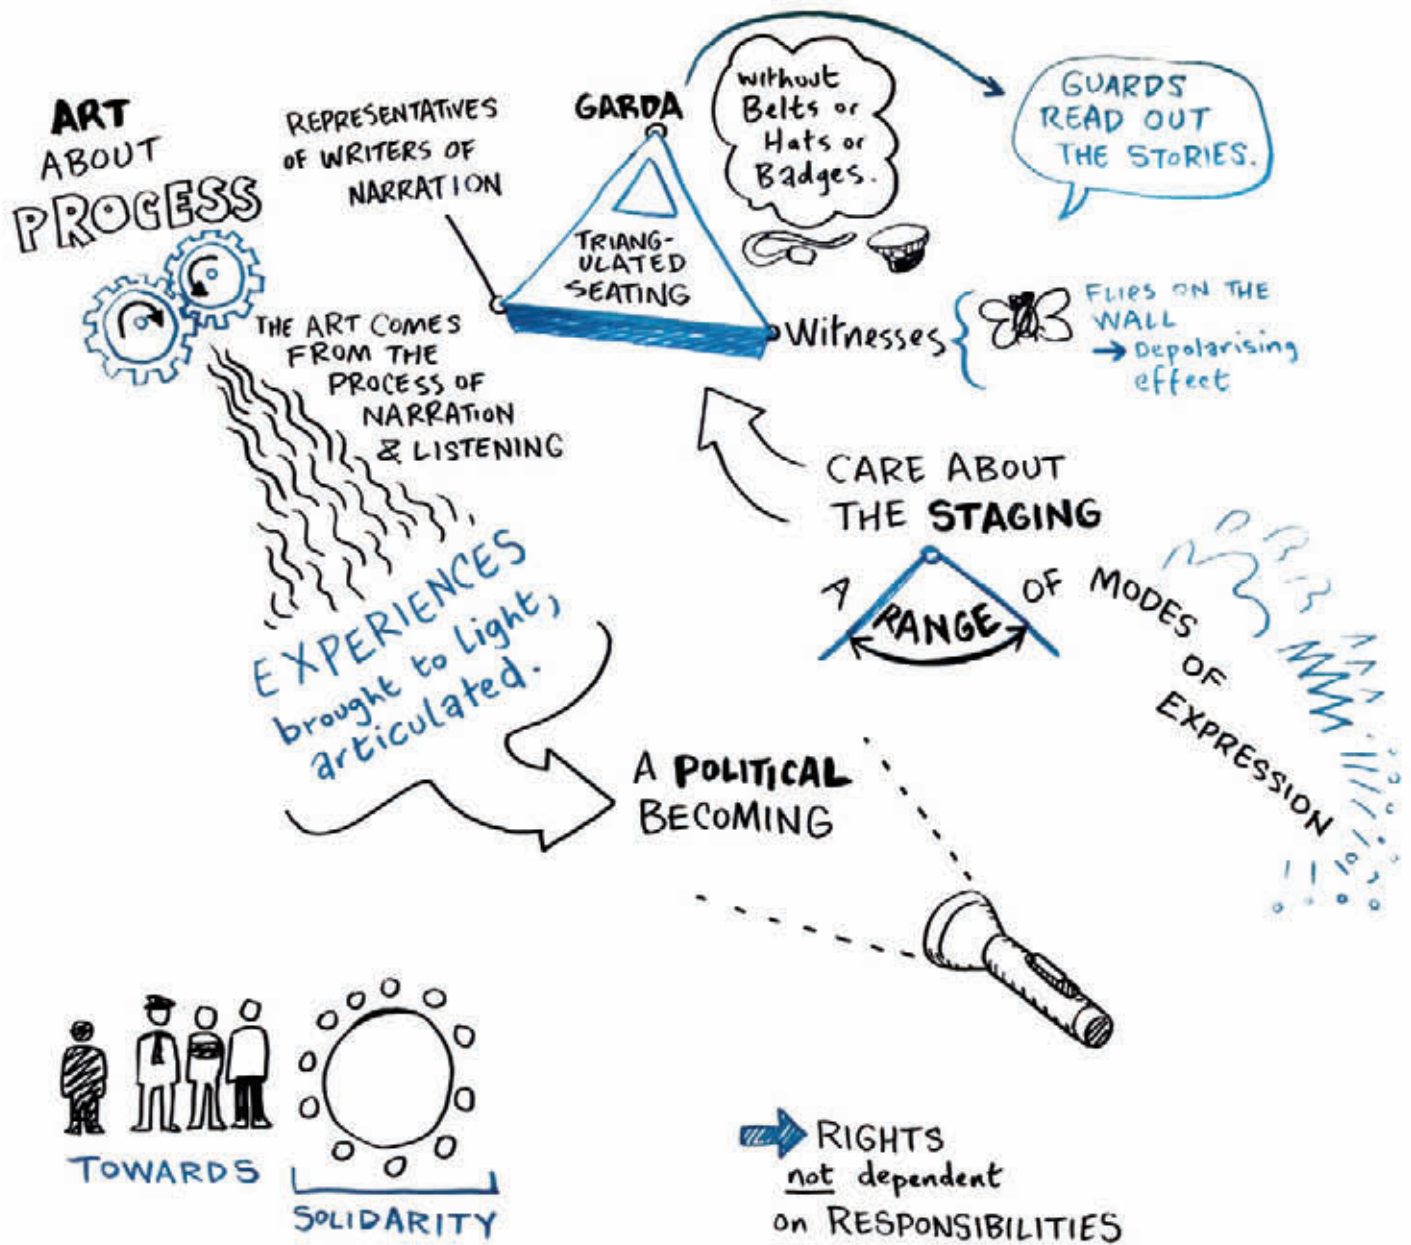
ART ABOUT PROCESS

REPRESENTATIVES OF WRITERS OF NARRATION

GARDA

without Belts or Hats or Badges.

GUARDS READ OUT THE STORIES.

TRIANGULATED SEATING

Witnesses

FLIES ON THE WALL
→ Depolarising effect

THE ART COMES FROM THE PROCESS OF NARRATION & LISTENING

CARE ABOUT THE STAGING

A RANGE OF MODES OF EXPRESSION

EXPERIENCES brought to light, articulated.

A POLITICAL BECOMING

TOWARDS SOLIDARITY

RIGHTS not dependent on RESPONSIBILITIES